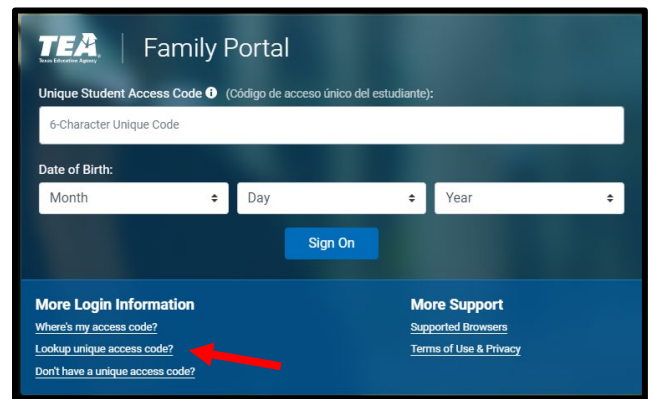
TEA
Texas Education Agency

Family Portal

Unique Student Access Code (Código de acceso único del estudiante):

6-Character Unique Code

Date of Birth:

Month

Day

Year

Sign On

More Login Information

Where's my access code?

Lookup unique access code?

Don't have a unique access code?

More Support

Supported Browsers

Terms of Use & Privacy